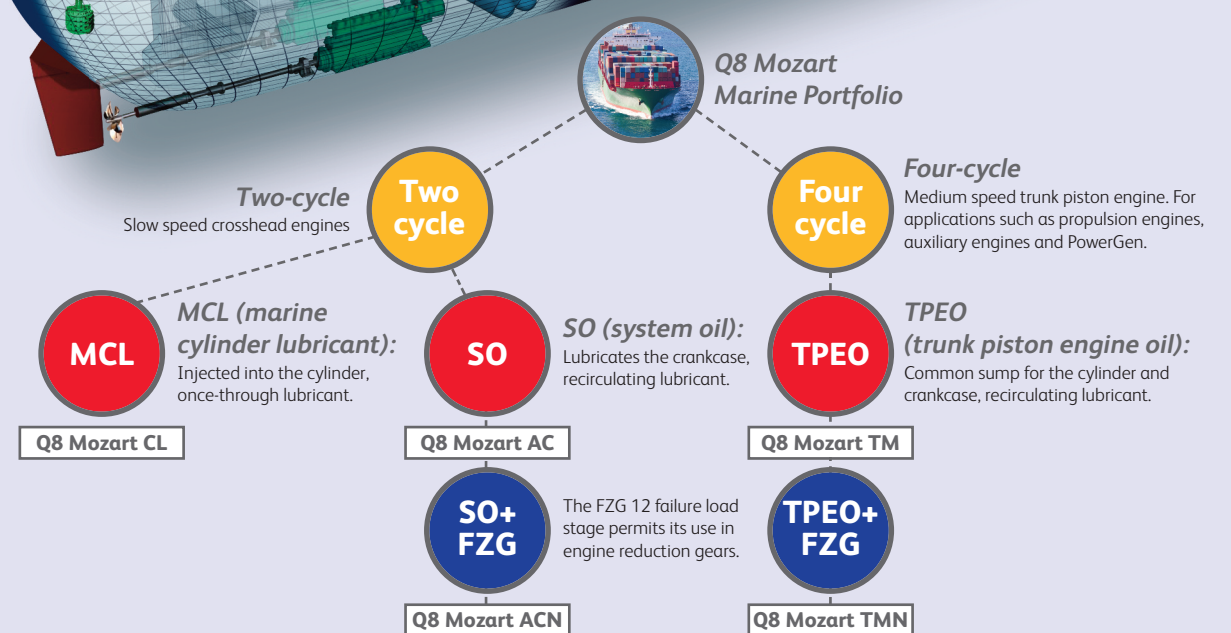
Q8 Mozart Marine Portfolio

Two-cycle
Slow speed crosshead engines

Two cycle

Four cycle

Four-cycle
Medium speed trunk piston engine. For applications such as propulsion engines, auxiliary engines and PowerGen.

MCL

MCL (marine cylinder lubricant):
Injected into the cylinder, once-through lubricant.

Q8 Mozart CL

SO

SO (system oil):
Lubricates the crankcase, recirculating lubricant.

Q8 Mozart AC

TPEO

TPEO (trunk piston engine oil):
Common sump for the cylinder and crankcase, recirculating lubricant.

Q8 Mozart TM

SO+ FZG

The FZG 12 failure load stage permits its use in engine reduction gears.

TPEO+ FZG

Q8 Mozart ACN

Q8 Mozart TMN